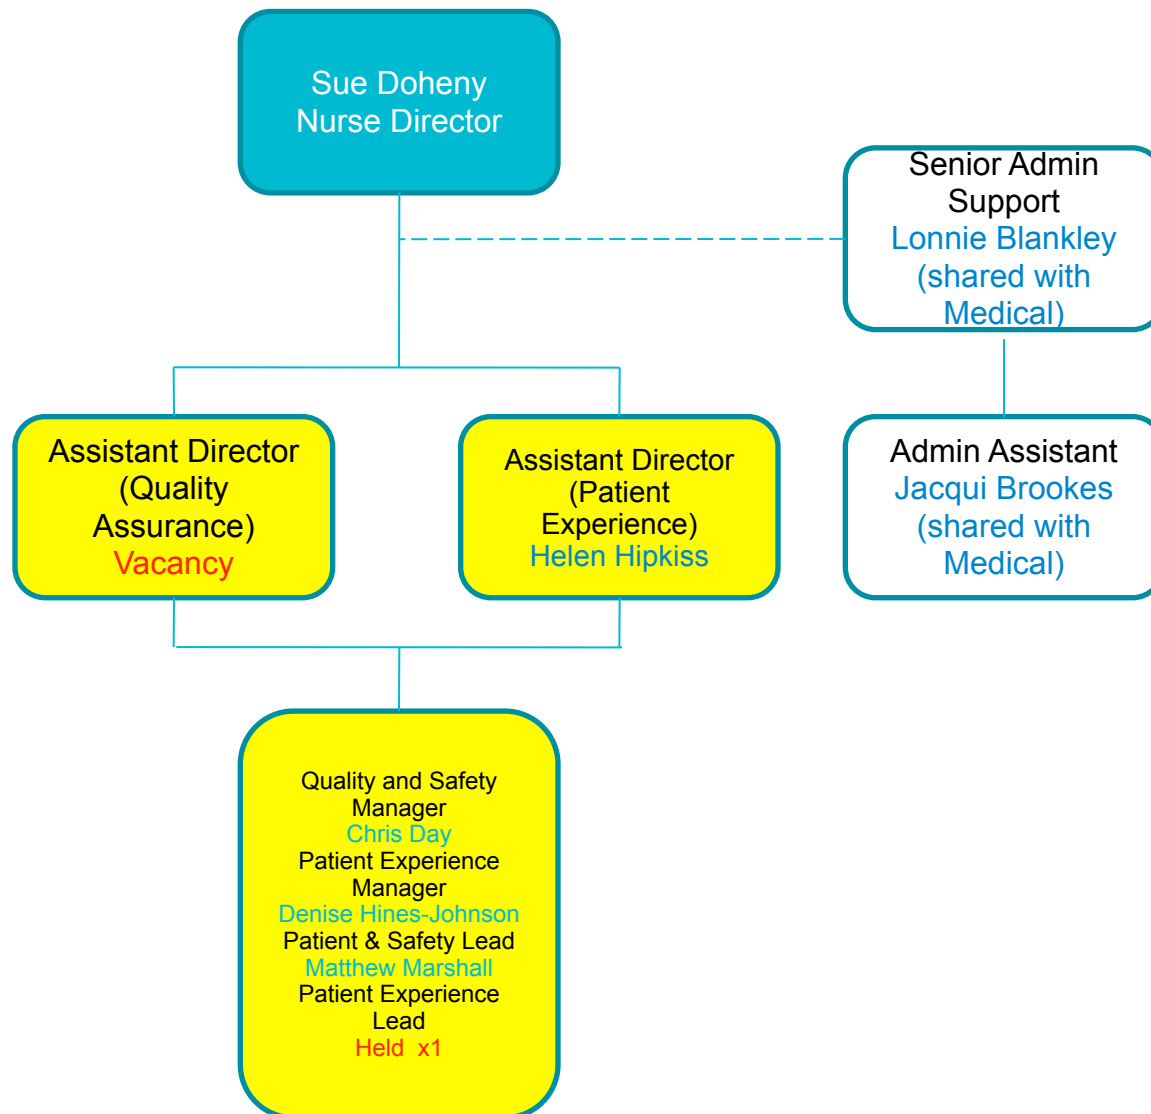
Sue Doheny
Nurse Director

Senior Admin Support
Lonnie Blankley (shared with Medical)

Assistant Director (Quality Assurance)
Vacancy

Assistant Director (Patient Experience)
Helen Hipkiss

Admin Assistant
Jacqui Brookes (shared with Medical)

Quality and Safety Manager
Chris Day
Patient Experience Manager
Denise Hines-Johnson
Patient & Safety Lead
Matthew Marshall
Patient Experience Lead
Held x1